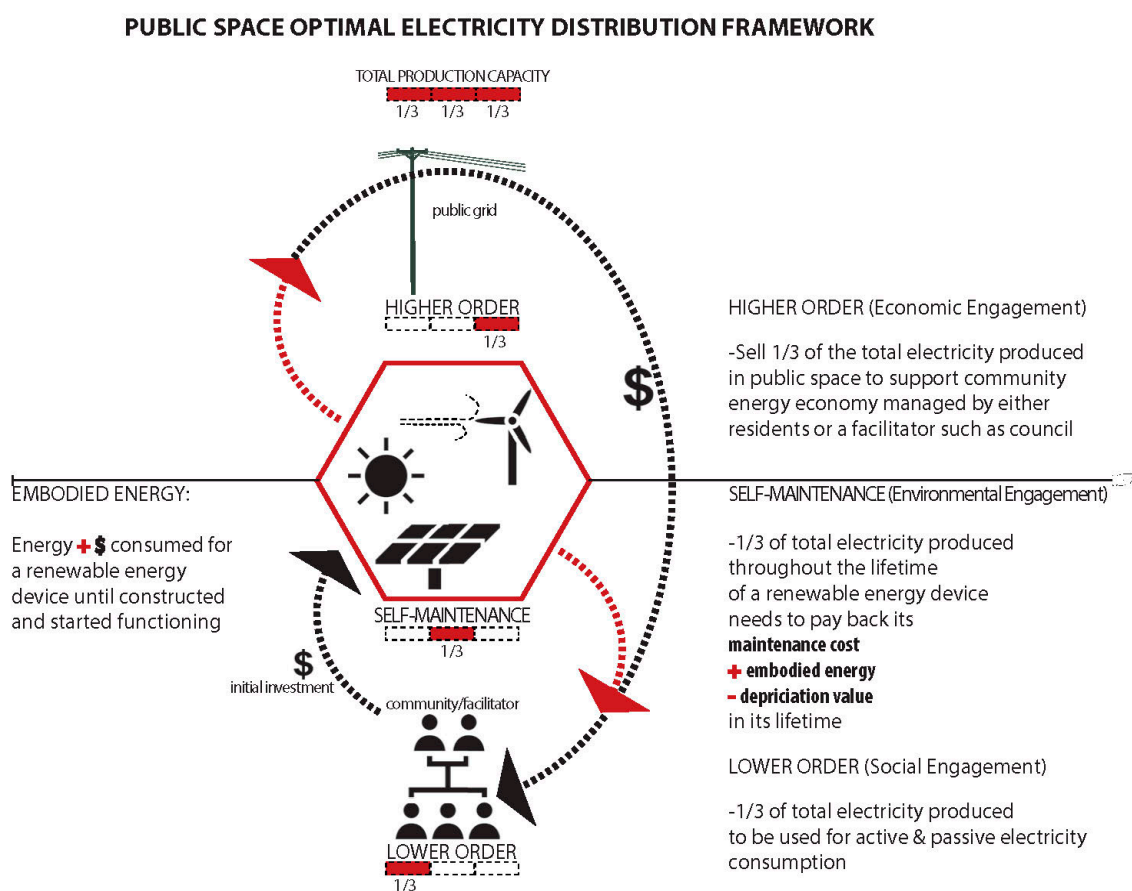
PUBLIC SPACE OPTIMAL ELECTRICITY DISTRIBUTION FRAMEWORK

TOTAL PRODUCTION CAPACITY
1/3 1/3 1/3

public grid

HIGHER ORDER
1/3

$

HIGHER ORDER (Economic Engagement)

-Sell 1/3 of the total electricity produced in public space to support community energy economy managed by either residents or a facilitator such as council

EMBODIED ENERGY:

Energy + $ consumed for a renewable energy device until constructed and started functioning

SELF-MAINTENANCE (Environmental Engagement)

-1/3 of total electricity produced throughout the lifetime of a renewable energy device needs to pay back its
maintenance cost
+ embodied energy
- depriciation value
in its lifetime

SELF-MAINTENANCE
1/3

$
initial investment

community/facilitator

LOWER ORDER (Social Engagement)

-1/3 of total electricity produced to be used for active & passive electricity consumption

LOWER ORDER
1/3